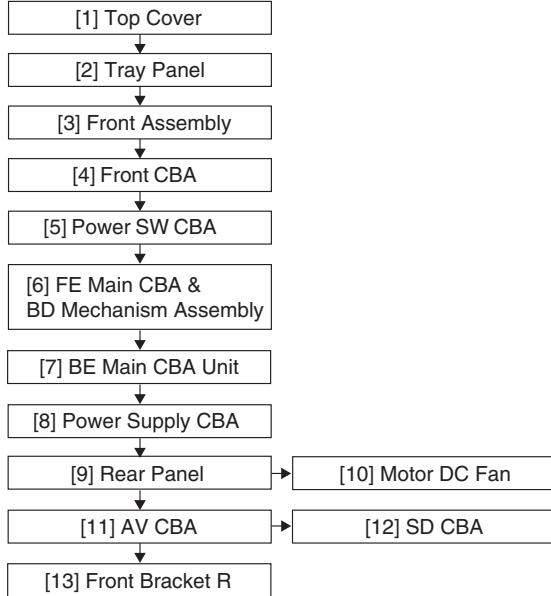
[1] Top Cover

[2] Tray Panel

[3] Front Assembly

[4] Front CBA

[5] Power SW CBA

[6] FE Main CBA & BD Mechanism Assembly

[7] BE Main CBA Unit

[8] Power Supply CBA

[9] Rear Panel

[10] Motor DC Fan

[11] AV CBA

[12] SD CBA

[13] Front Bracket R